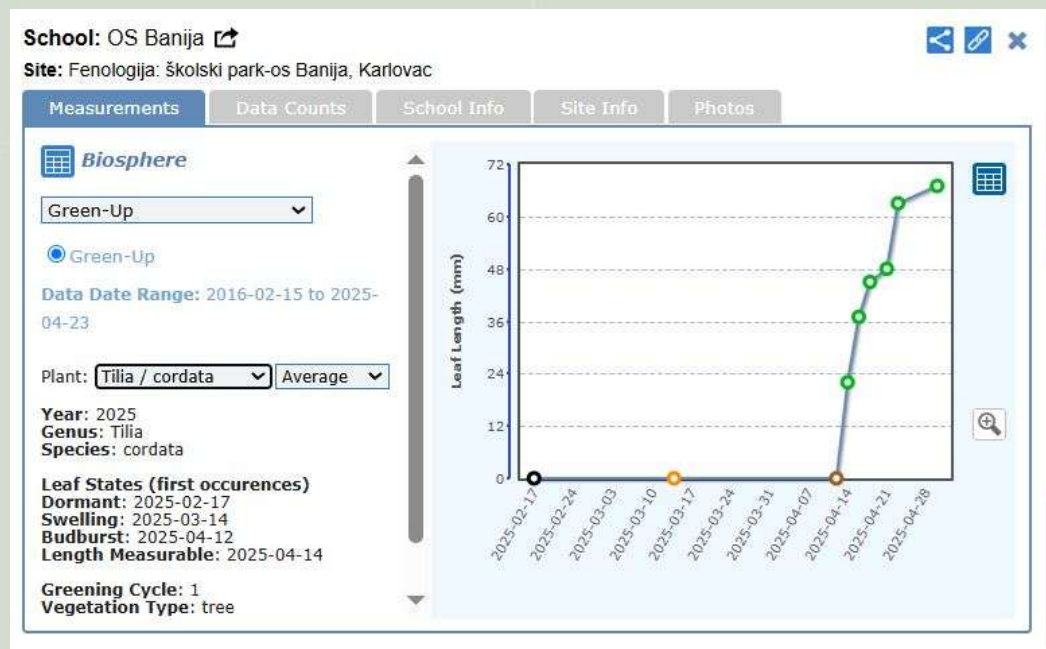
School: OS Banija
Site: Fenologija: školski park-os Banija, Karlovac

Measurements | Data Counts | School Info | Site Info | Photos

Biosphere

Green-Up

Green-Up

Data Date Range: 2016-02-15 to 2025-04-23

Plant: Tilia / cordata Average

Year: 2025
Genus: Tilia
Species: cordata

Leaf States (first occurences)
Dormant: 2025-02-17
Swelling: 2025-03-14
Budburst: 2025-04-12
Length Measurable: 2025-04-14

Greening Cycle: 1
Vegetation Type: tree

Leaf Length (mm)
72
60
48
36
24
12
0

2025-02-17
2025-02-24
2025-03-03
2025-03-10
2025-03-17
2025-03-24
2025-03-31
2025-04-07
2025-04-14
2025-04-21
2025-04-28